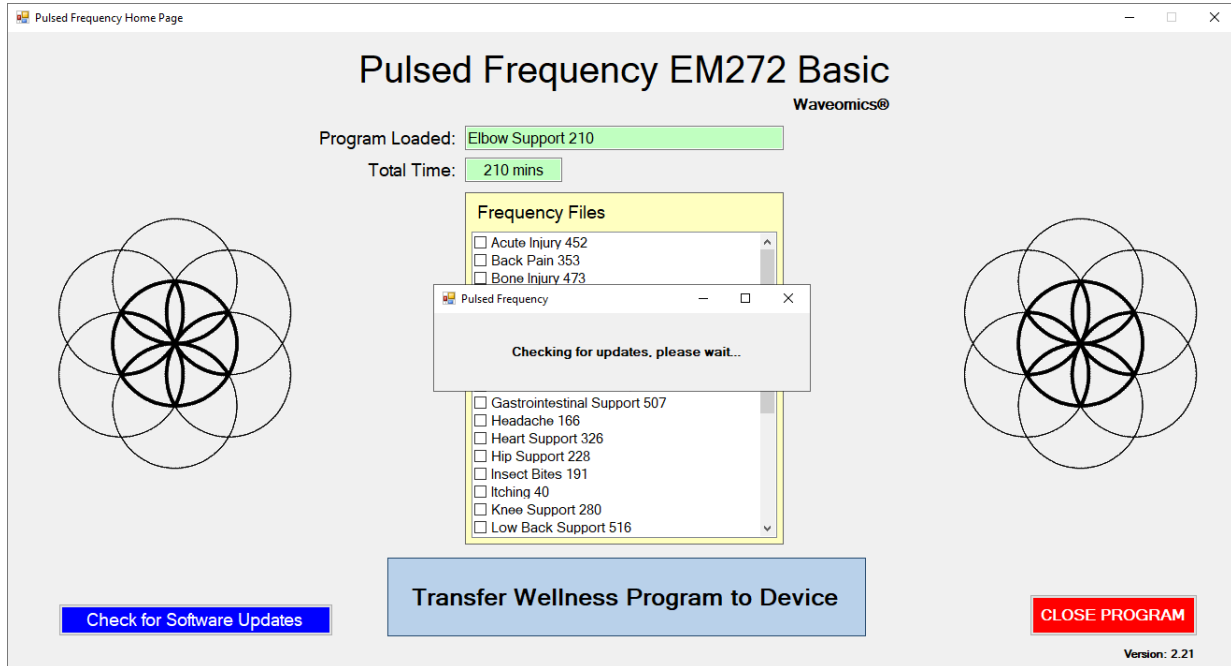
Pulsed Frequency Home Page

Pulsed Frequency EM272 Basic

Waveomics®

Program Loaded: Elbow Support 210

Total Time: 210 mins

Frequency Files

☐ Acute Injury 452
☐ Back Pain 353
☐ Bone Injury 473

Pulsed Frequency

Checking for updates, please wait...

☐ Gastrointestinal Support 507
☐ Headache 166
☐ Heart Support 326
☐ Hip Support 228
☐ Insect Bites 191
☐ Itching 40
☐ Knee Support 280
☐ Low Back Support 516

Transfer Wellness Program to Device

Check for Software Updates

CLOSE PROGRAM

Version: 2.21